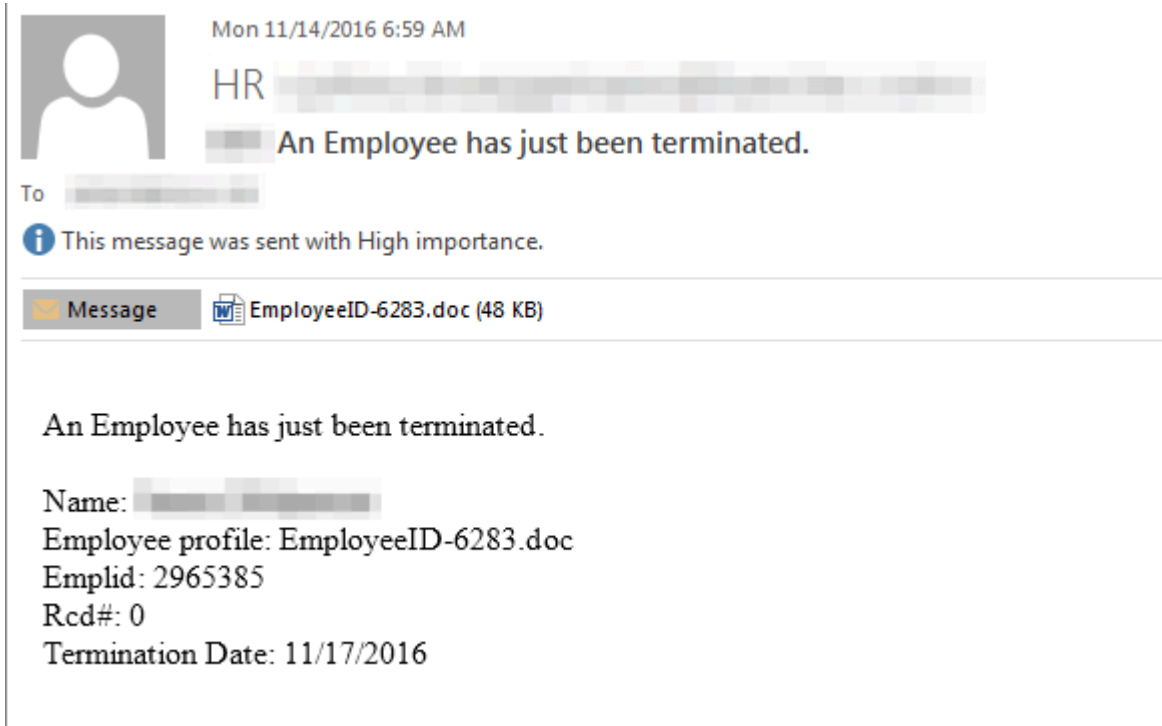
Mon 11/14/2016 6:59 AM

HR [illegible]

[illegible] An Employee has just been terminated.

To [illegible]

This message was sent with High importance.

Message EmployeeID-6283.doc (48 KB)

An Employee has just been terminated.

Name: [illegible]
Employee profile: EmployeeID-6283.doc
Emplid: 2965385
Rcd#: 0
Termination Date: 11/17/2016